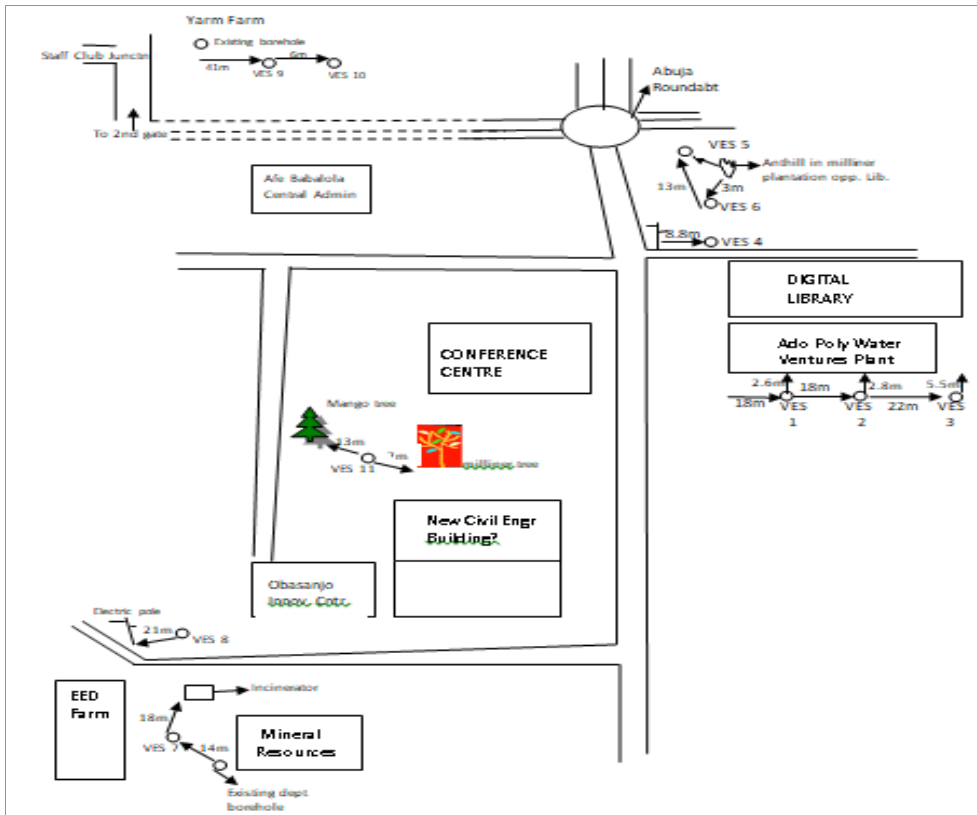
Yam Farm

Existing borehole

Staff Club Juncin

41m

6m

VES 9

VES 10

To 2nd gate

Abuja Roundabt

VES 5

Anthill in milliner plantation opp. Lib.

13m

3m

VES 6

Afe Babalola Central Admin

8.8m

VES 4

DIGITAL LIBRARY

Ado Poly Water Ventures Plant

2.6m

18m

2.8m

5.5m

18m

VES 1

VES 2

22m

VES 3

CONFERENCE CENTRE

Mango tree

13m

7m

VES 11

milliner tree

New Civil Engr Building?

Obasanjo Innov. Cntr.

Electric pole

21m

VES 8

EED Farm

Incinerator

18m

VES 7

14m

Mineral Resources

Existing dept borehole